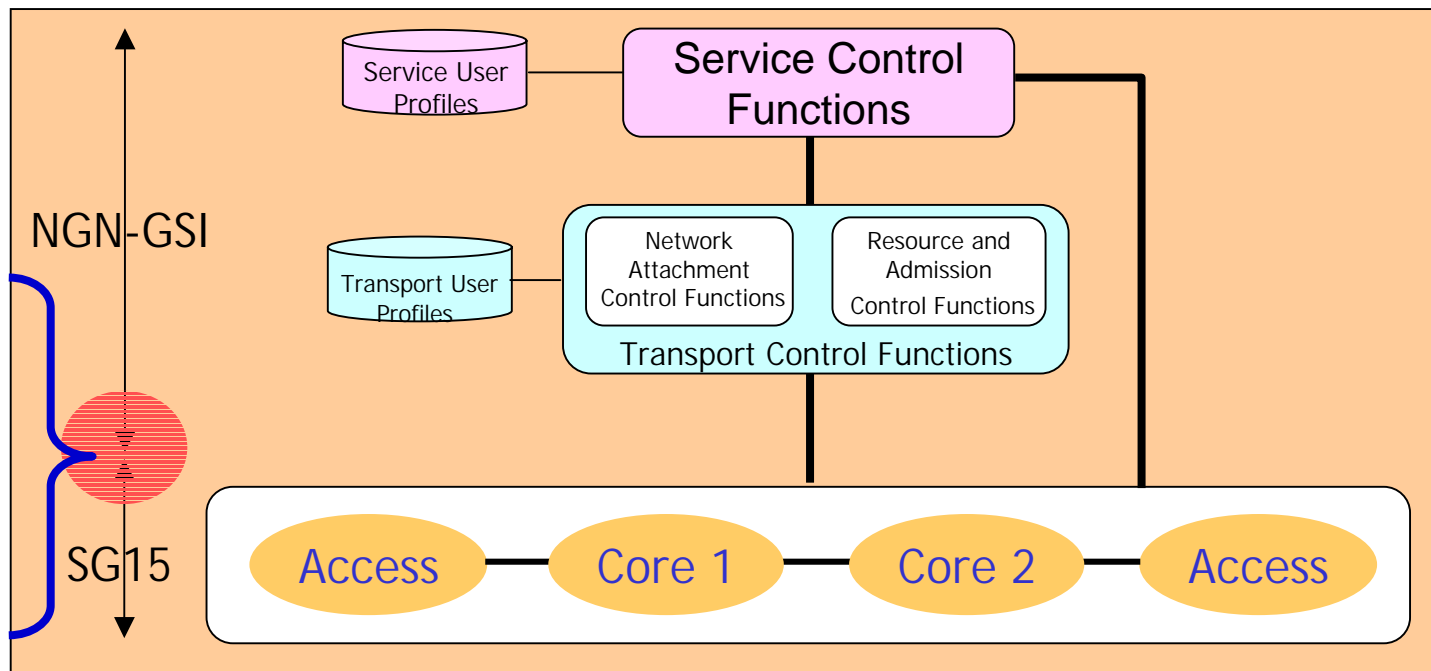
Service User Profiles

Service Control Functions

NGN-GSI

Transport User Profiles

Network Attachment Control Functions

Resource and Admission Control Functions

Transport Control Functions

SG15

Access

Core 1

Core 2

Access